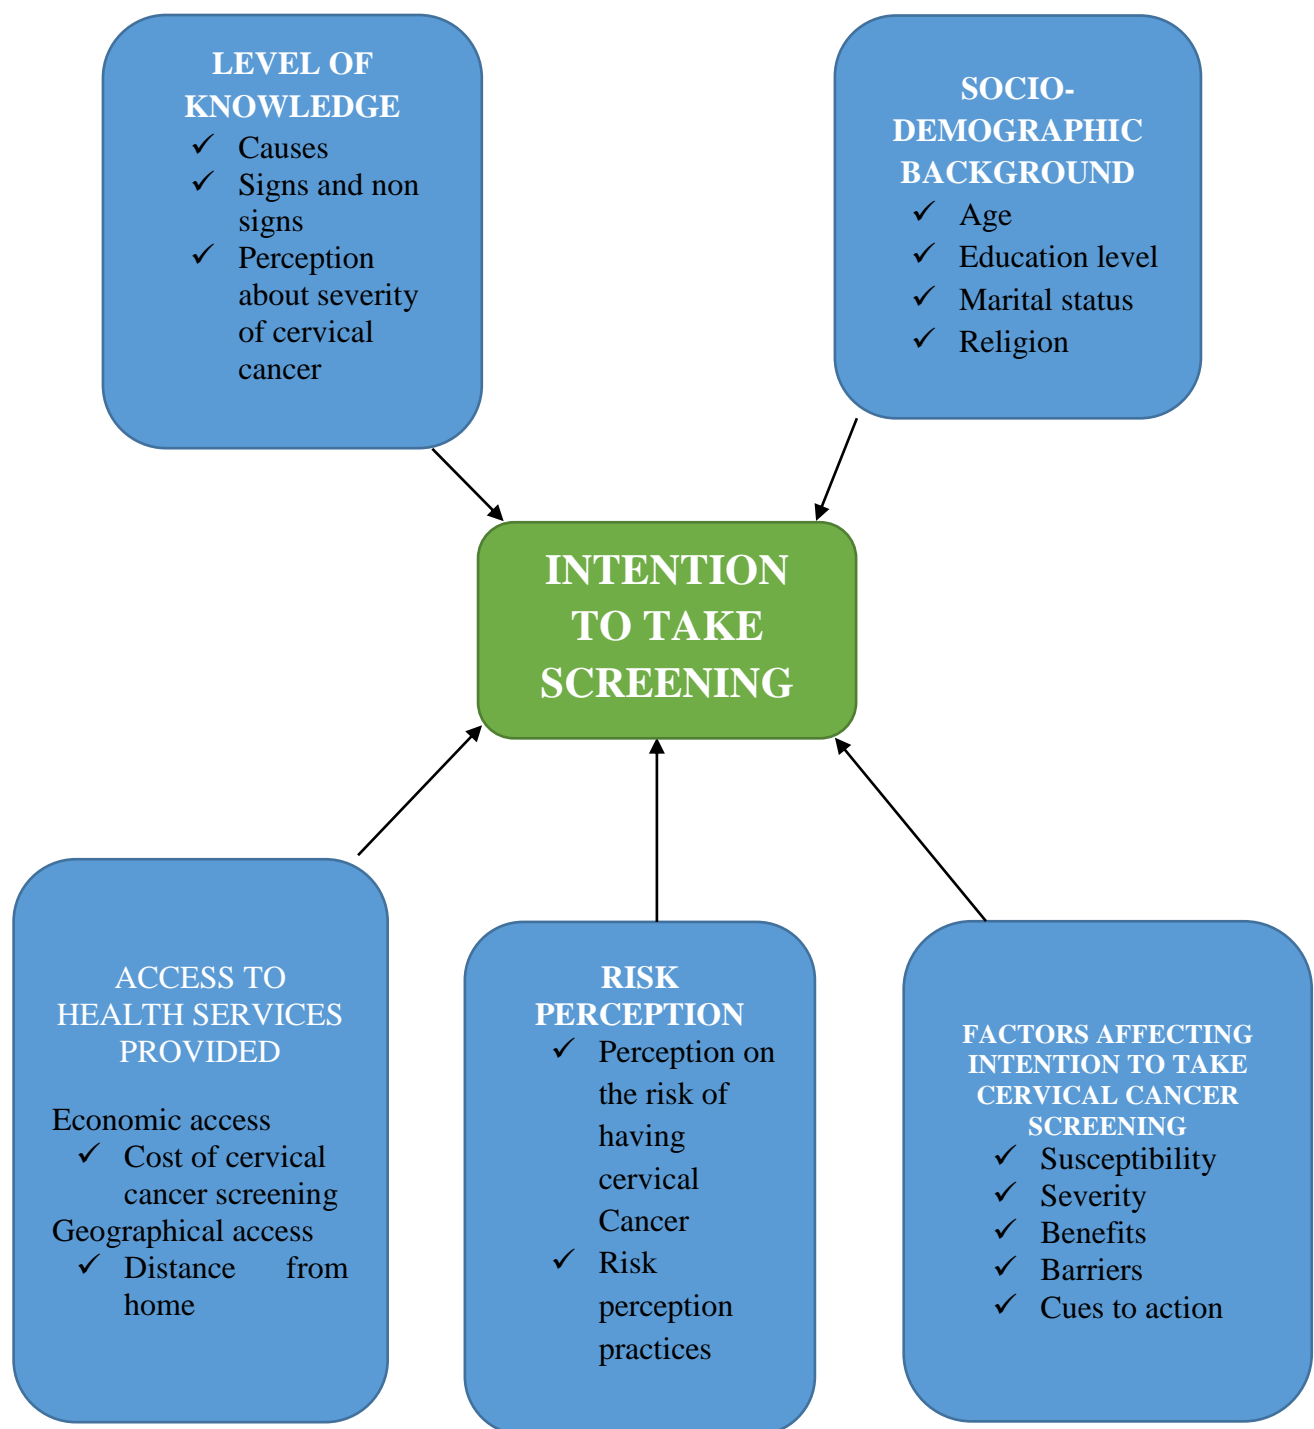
LEVEL OF KNOWLEDGE
✓ Causes
✓ Signs and non signs
✓ Perception about severity of cervical cancer

SOCIO-DEMOGRAPHIC BACKGROUND
✓ Age
✓ Education level
✓ Marital status
✓ Religion

INTENTION TO TAKE SCREENING

ACCESS TO HEALTH SERVICES PROVIDED

Economic access
✓ Cost of cervical cancer screening
Geographical access
✓ Distance from home

RISK PERCEPTION
✓ Perception on the risk of having cervical Cancer
✓ Risk perception practices

FACTORS AFFECTING INTENTION TO TAKE CERVICAL CANCER SCREENING
✓ Susceptibility
✓ Severity
✓ Benefits
✓ Barriers
✓ Cues to action